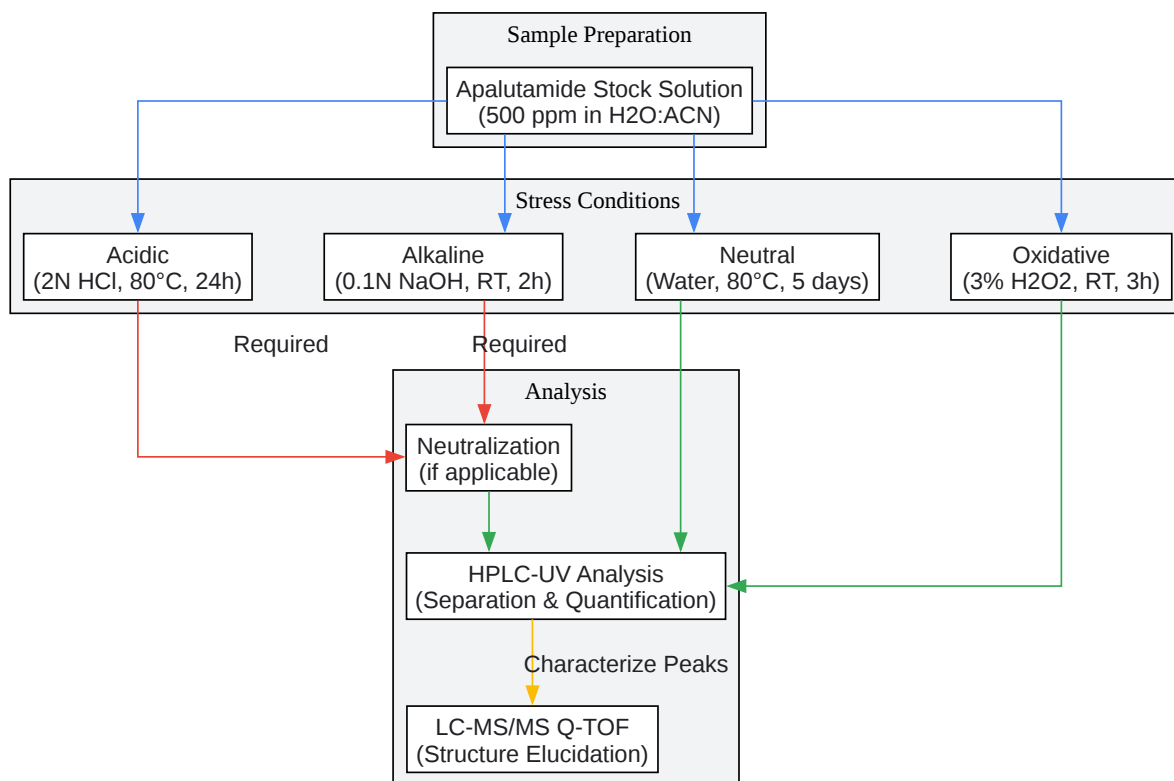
Sample Preparation

Apalutamide Stock Solution (500 ppm in H2O:ACN)

Stress Conditions

Acidic (2N HCl, 80°C, 24h)

Alkaline (0.1N NaOH, RT, 2h)

Neutral (Water, 80°C, 5 days)

Oxidative (3% H2O2, RT, 3h)

Required

Required

Analysis

Neutralization (if applicable)

HPLC-UV Analysis (Separation & Quantification)

Characterize Peaks

LC-MS/MS Q-TOF (Structure Elucidation)